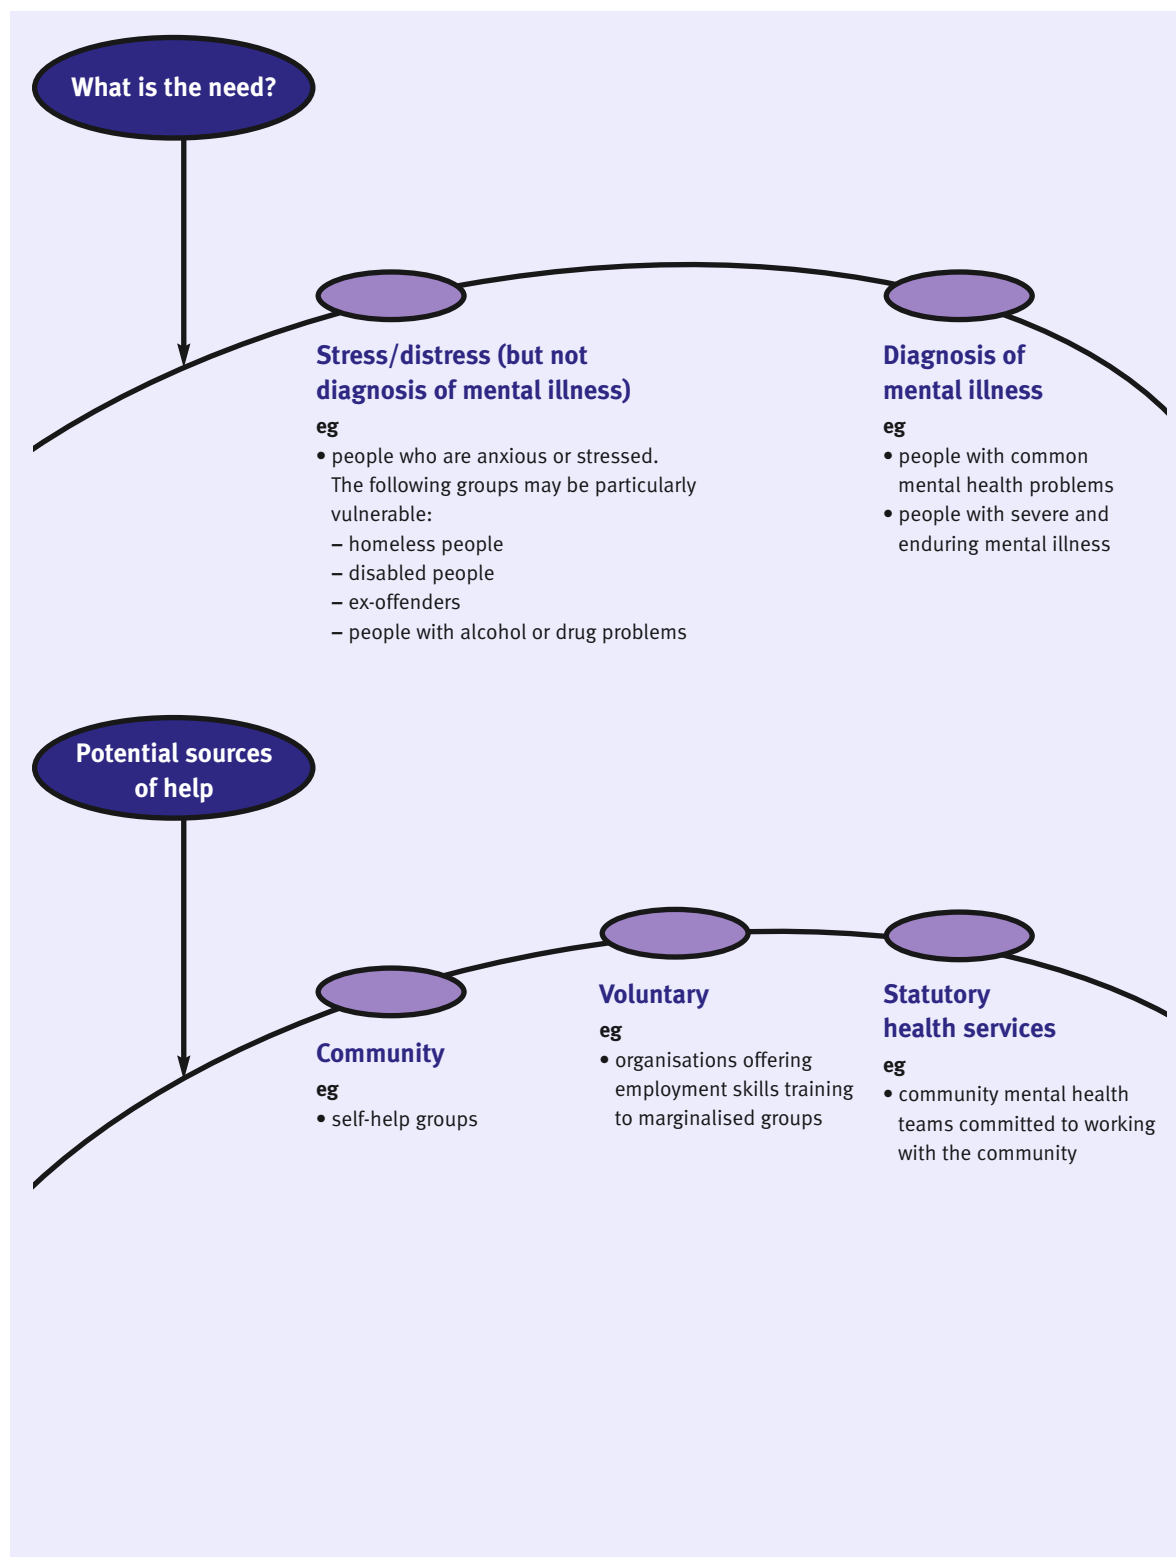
What is the need?

Stress/distress (but not diagnosis of mental illness)

eg

• people who are anxious or stressed. The following groups may be particularly vulnerable:
– homeless people
– disabled people
– ex-offenders
– people with alcohol or drug problems

Diagnosis of mental illness

eg

• people with common mental health problems
• people with severe and enduring mental illness

Potential sources of help

Community

eg

• self-help groups

Voluntary

eg

• organisations offering employment skills training to marginalised groups

Statutory health services

eg

• community mental health teams committed to working with the community